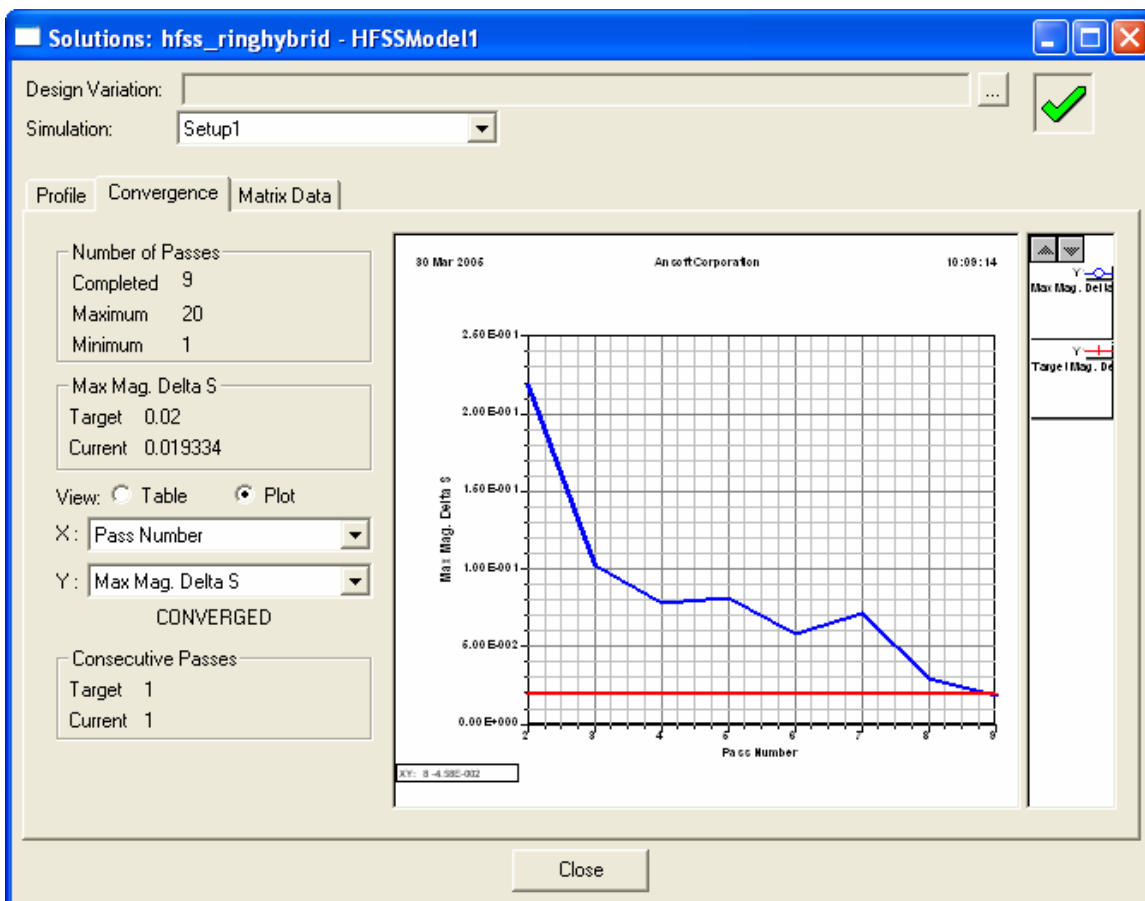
Solutions: hfss_ringhybrid - HFSSModel1

Design Variation: ...

Simulation: Setup1

Profile | Convergence | Matrix Data

Number of Passes
Completed 9
Maximum 20
Minimum 1

Max Mag. Delta S
Target 0.02
Current 0.019334

View: Table Plot

X: Pass Number

Y: Max Mag. Delta S

CONVERGED

Consecutive Passes
Target 1
Current 1

30 Mar 2006 Ansoft Corporation 10:09:14

2.50E-001
2.00E-001
1.50E-001
1.00E-001
5.00E-002
0.00E+000

Max Mag. Delta S

2 3 4 5 6 7 8 9

Pass Number

XY: 8 -4.58E-002

Y
Max Mag. Delta

Y
Target Mag. De

Close